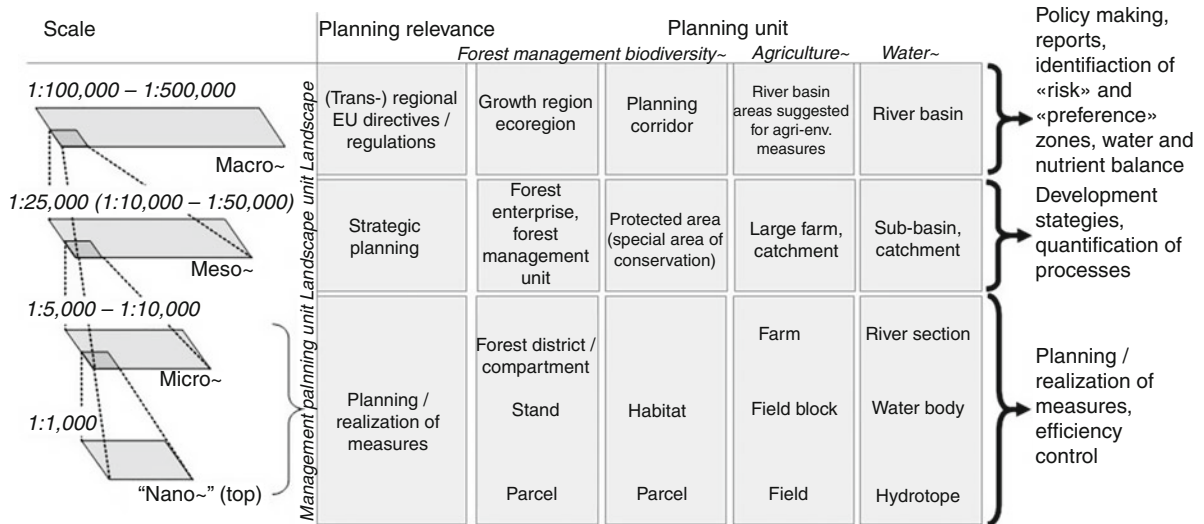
Scale

Planning relevance

Planning unit

Forest management biodiversity~ Agriculture~ Water~

Policy making, reports, identifiaction of «risk» and «preference» zones, water and nutrient balance

1:100,000 – 1:500,000

Macro~

1:25,000 (1:10,000 – 1:50,000)

Meso~

1:5,000 – 1:10,000

Micro~

1:1,000

"Nano~" (top)

Management palnning unit Landscape unit Landscape

| Planning relevance | Forest management | biodiversity | Agriculture | Water |
|---|---|---|---|---|
| (Trans-) regional EU directives / regulations | Growth region ecoregion | Planning corridor | River basin areas suggested for agri-env. measures | River basin |
| Strategic planning | Forest enterprise, forest management unit | Protected area (special area of conservation) | Large farm, catchment | Sub-basin, catchment |
| Planning / realization of measures | Forest district / compartment<br>Stand<br>Parcel | Habitat<br>Parcel | Farm<br>Field block<br>Field | River section<br>Water body<br>Hydrotope |

Development stategies, quantification of processes

Planning / realization of measures, efficiency control